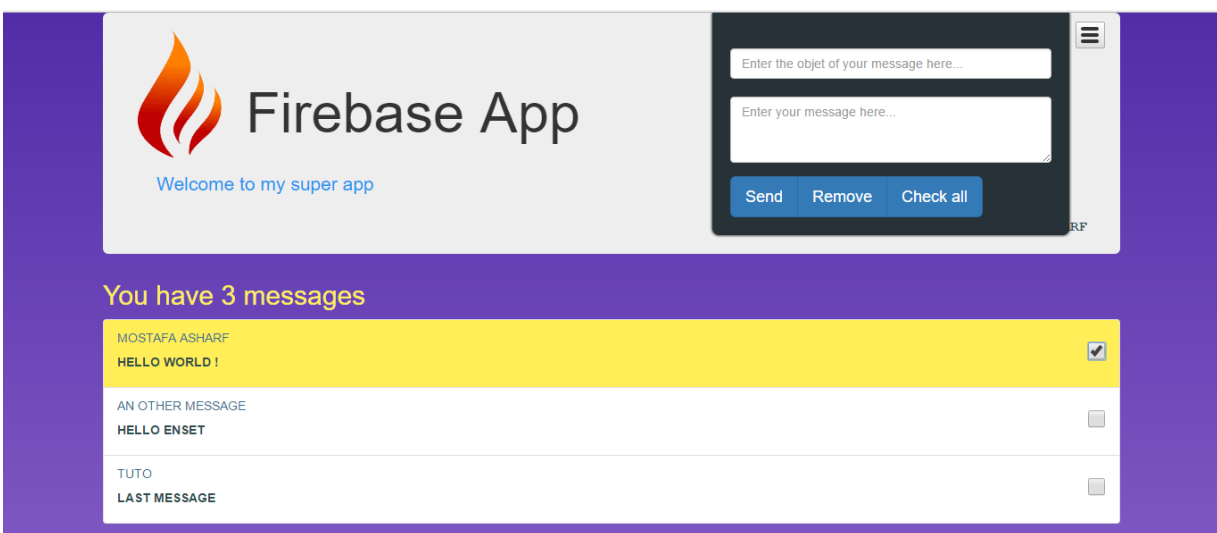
Firebase App

Welcome to my super app

Enter the objet of your message here...

Enter your message here...

Send Remove Check all

RF

You have 3 messages

MOSTAFA ASHARF
HELLO WORLD !

AN OTHER MESSAGE
HELLO ENSET

TUTO
LAST MESSAGE